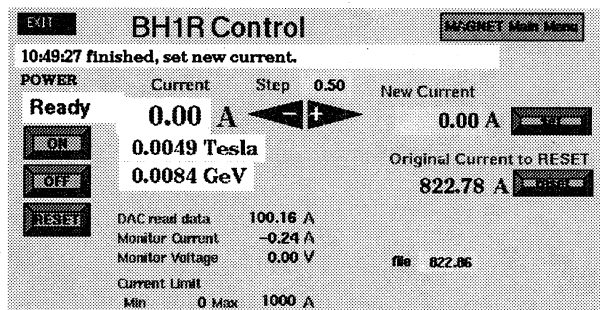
EXIT

BH1R Control

M-GNET Main Menu

10:49:27 finished, set new current.

POWER

Ready

ON

OFF

RESET

Current

Step 0.50

0.00 A

−

+

0.0049 Tesla

0.0084 GeV

New Current

0.00 A

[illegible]

Original Current to RESET

822.78 A

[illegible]

DAC read data 100.16 A

Monitor Current −0.24 A

Monitor Voltage 0.00 V

file 822.86

Current Limit

Min 0 Max 1000 A